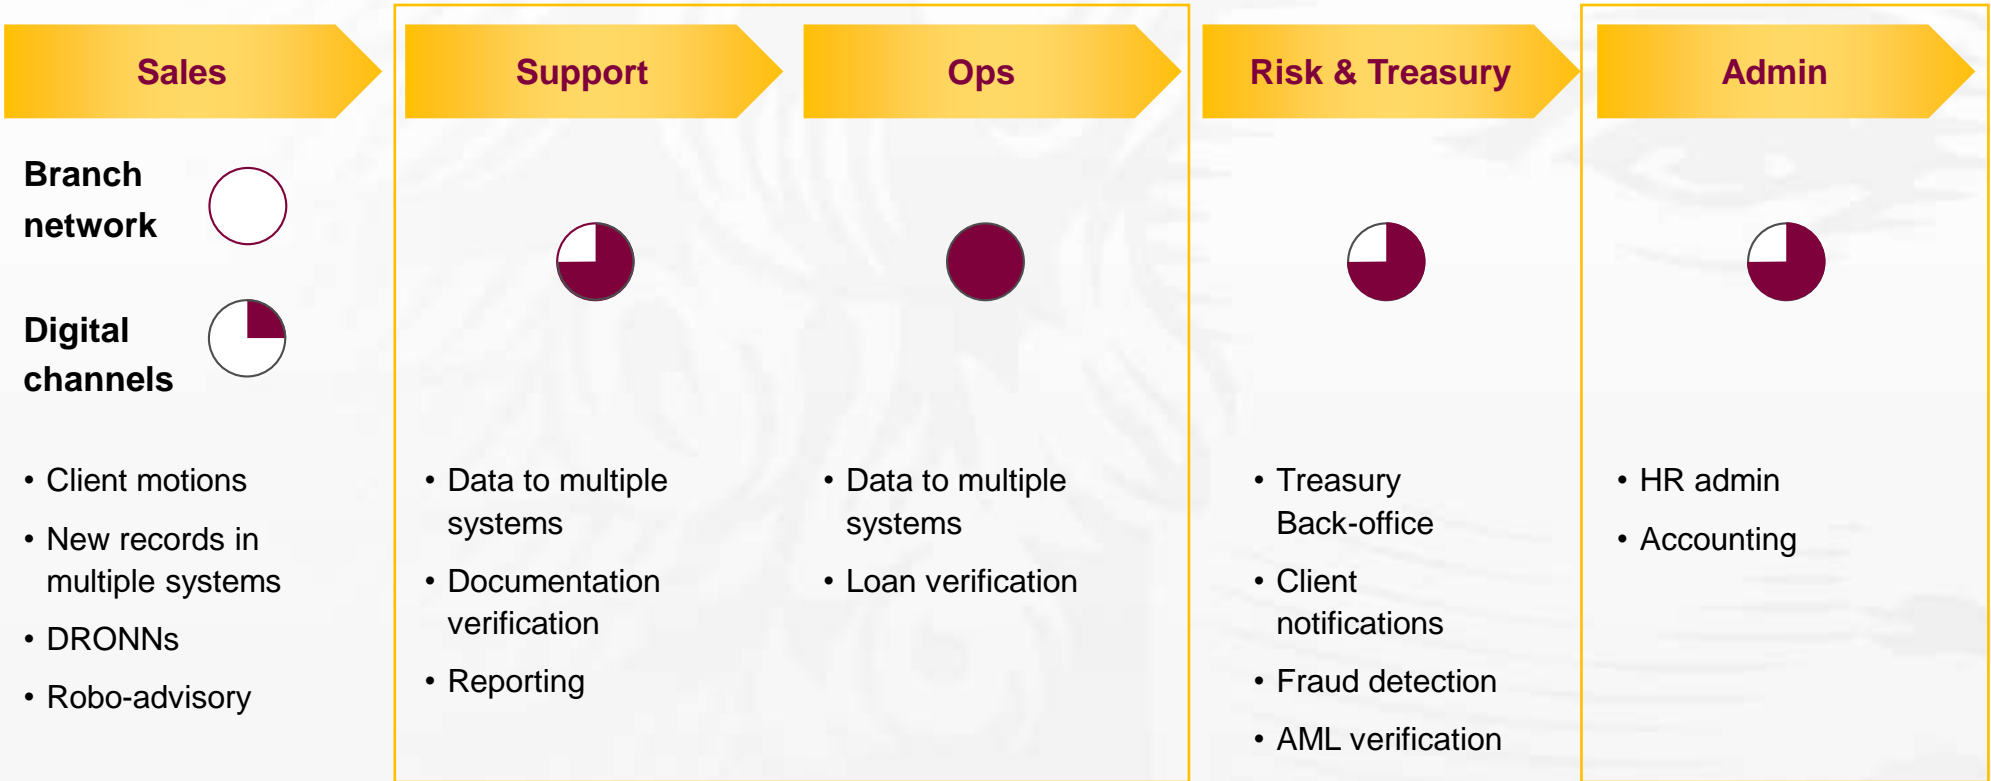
Sales

Support

Ops

Risk & Treasury

Admin

Branch network

Digital channels

• Client motions
• New records in multiple systems
• DRONNs
• Robo-advisory

• Data to multiple systems
• Documentation verification
• Reporting

• Data to multiple systems
• Loan verification

• Treasury Back-office
• Client notifications
• Fraud detection
• AML verification

• HR admin
• Accounting